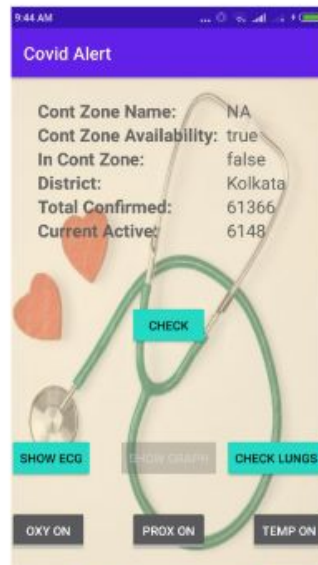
9:44 AM

Covid Alert

| Cont Zone Name: | NA |
|---|---|
| Cont Zone Availability: | true |
| In Cont Zone: | false |
| District: | Kolkata |
| Total Confirmed: | 61366 |
| Current Active: | 6148 |

CHECK

SHOW ECG

SHOW GRAPH

CHECK LUNGS

OXY ON

PROX ON

TEMP ON